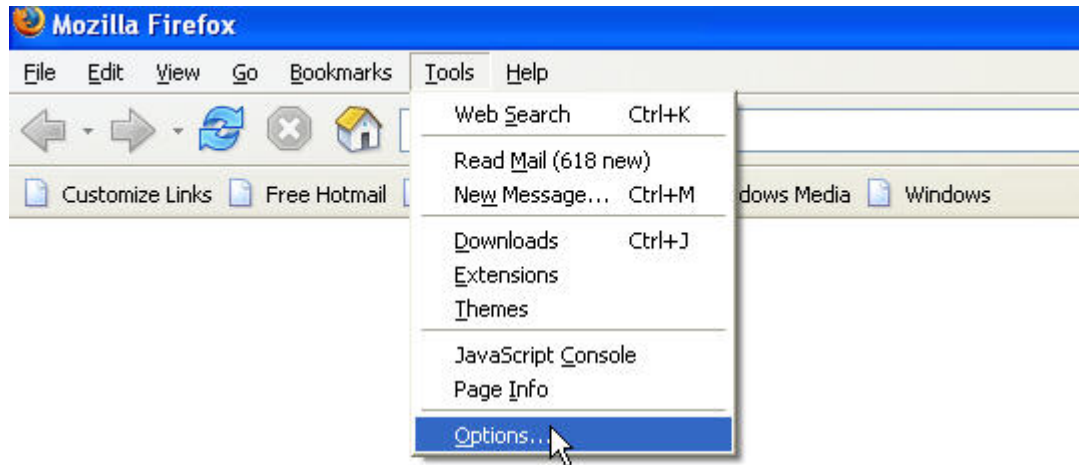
Mozilla Firefox

File Edit View Go Bookmarks Tools Help

Customize Links Free Hotmail dows Media Windows

Web Search Ctrl+K

Read Mail (618 new)

New Message... Ctrl+M

Downloads Ctrl+J

Extensions

Themes

JavaScript Console

Page Info

Options...